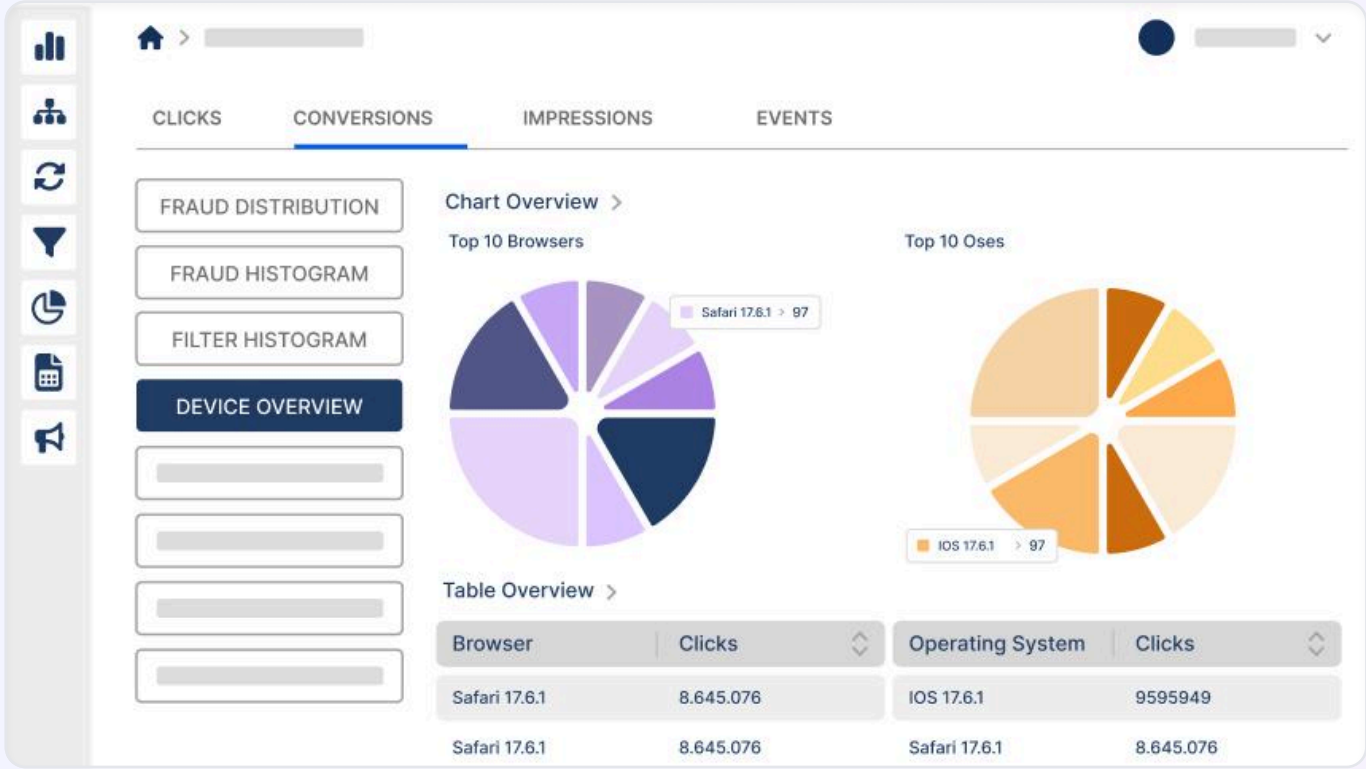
CLICKS CONVERSIONS IMPRESSIONS EVENTS

FRAUD DISTRIBUTION

FRAUD HISTOGRAM

FILTER HISTOGRAM

DEVICE OVERVIEW

Chart Overview >

Top 10 Browsers

Safari 17.6.1 > 97

Top 10 Oses

IOS 17.6.1 > 97

Table Overview >

| Browser | Clicks |
|---|---|
| Safari 17.6.1 | 8.645.076 |
| Safari 17.6.1 | 8.645.076 |

| Operating System | Clicks |
|---|---|
| IOS 17.6.1 | 9595949 |
| Safari 17.6.1 | 8.645.076 |